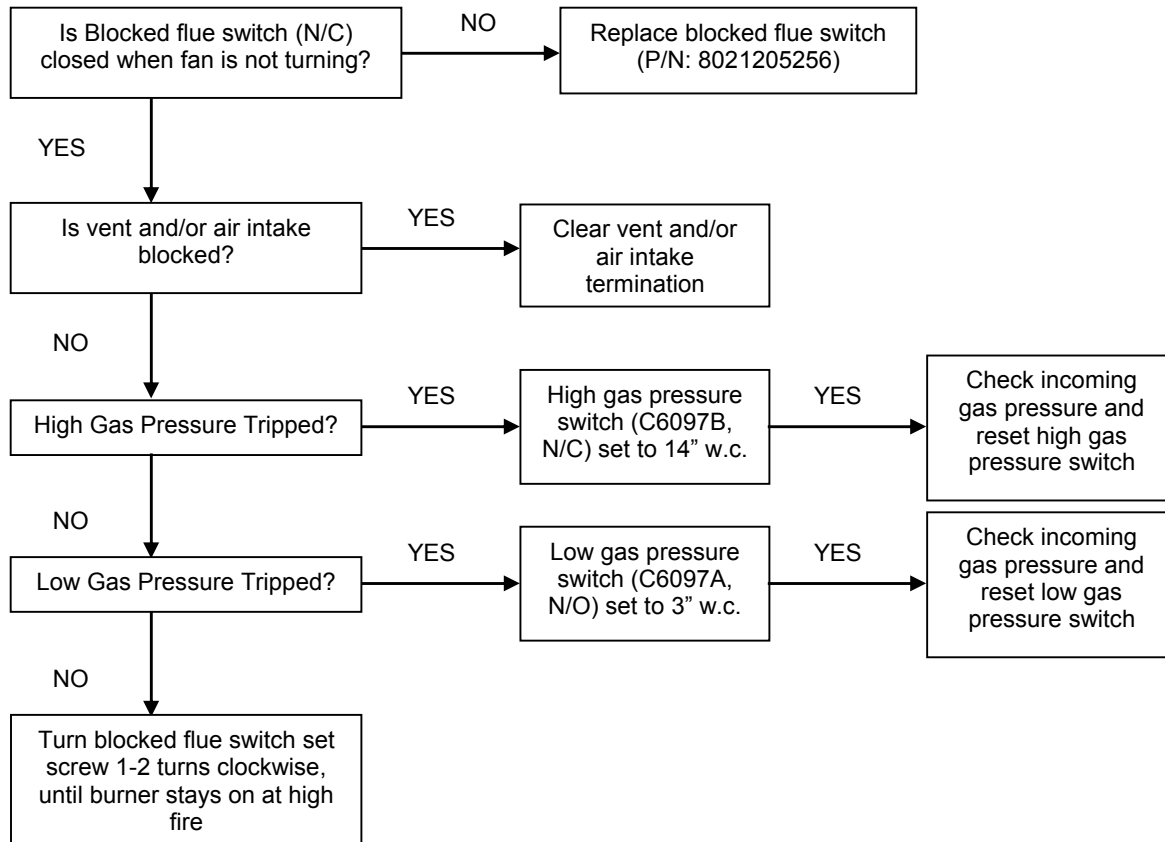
Is Blocked flue switch (N/C) closed when fan is not turning?

NO

Replace blocked flue switch (P/N: 8021205256)

YES

Is vent and/or air intake blocked?

YES

Clear vent and/or air intake termination

NO

High Gas Pressure Tripped?

YES

High gas pressure switch (C6097B, N/C) set to 14” w.c.

YES

Check incoming gas pressure and reset high gas pressure switch

NO

Low Gas Pressure Tripped?

YES

Low gas pressure switch (C6097A, N/O) set to 3” w.c.

YES

Check incoming gas pressure and reset low gas pressure switch

NO

Turn blocked flue switch set screw 1-2 turns clockwise, until burner stays on at high fire